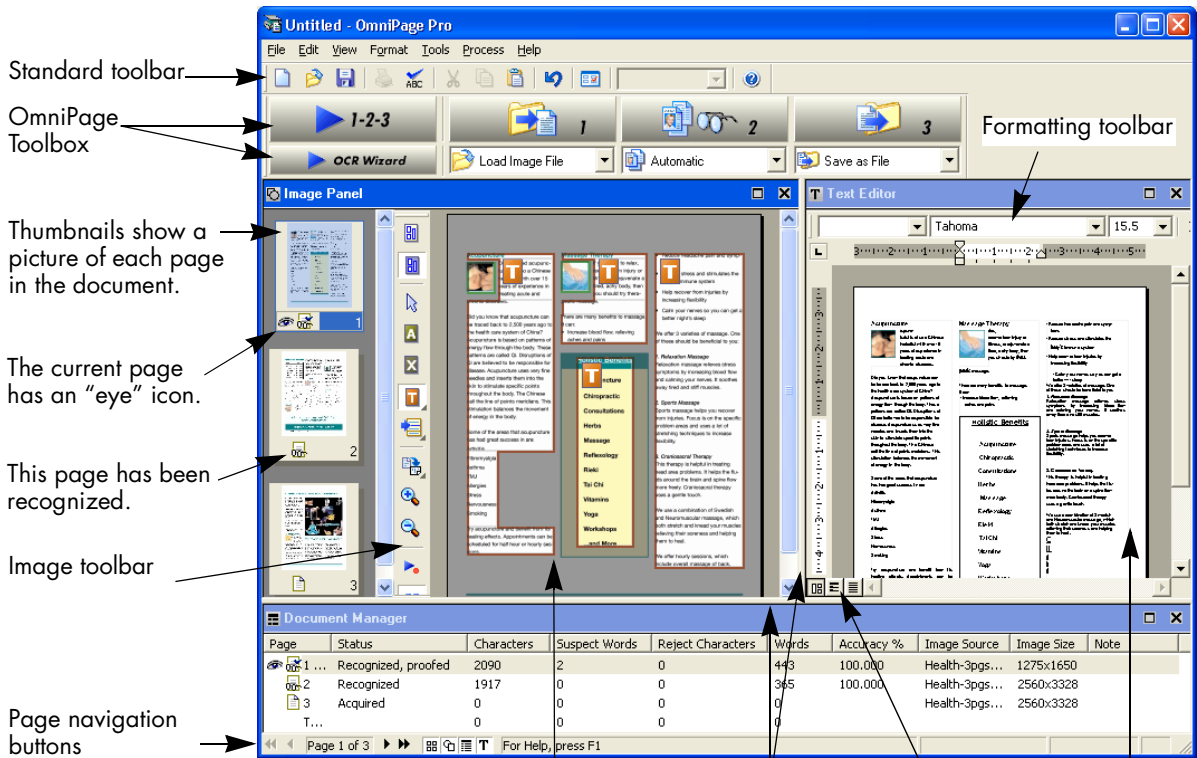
Untitled - OmniPage Pro

File Edit View Format Tools Process Help

Standard toolbar

OmniPage Toolbox

1-2-3 1 2 3

OCR Wizard Load Image File Automatic Save as File

Formatting toolbar

Image Panel

Text Editor

Tahoma 15.5

Thumbnails show a picture of each page in the document.

The current page has an “eye” icon.

This page has been recognized.

Image toolbar

Chiropractic
Consultations
Herbs
Massage
Reflexology
Rieki
Tai Chi
Vitamins
Yoga
Workshops
and More

Holistic Benefits

Document Manager

| Page | Status | Characters | Suspect Words | Reject Characters | Words | Accuracy % | Image Source | Image Size | Note |
|---|---|---|---|---|---|---|---|---|---|
| 1 ... | Recognized, proofed | 2090 | 2 | 0 | 443 | 100.000 | Health-3pgs.... | 1275x1650 | |
| 2 | Recognized | 1917 | 0 | 0 | 365 | 100.000 | Health-3pgs.... | 2560x3328 | |
| 3 | Acquired | 0 | 0 | 0 | 0 | | Health-3pgs.... | 2560x3328 | |
| T... | | 0 | 0 | 0 | 0 | | | | |

Page navigation buttons

Page 1 of 3 For Help, press F1